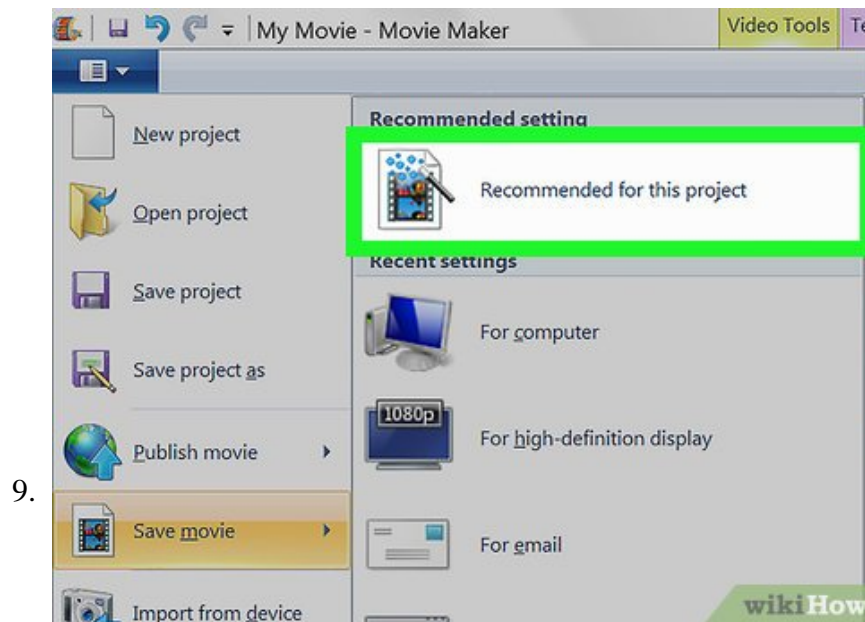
My Movie - Movie Maker

Video Tools

Te

New project

Open project

Save project

Save project as

Publish movie

9.

Save movie

Import from device

Recommended setting

Recommended for this project

Recent settings

For computer

1080p

For high-definition display

For email

wikiHow